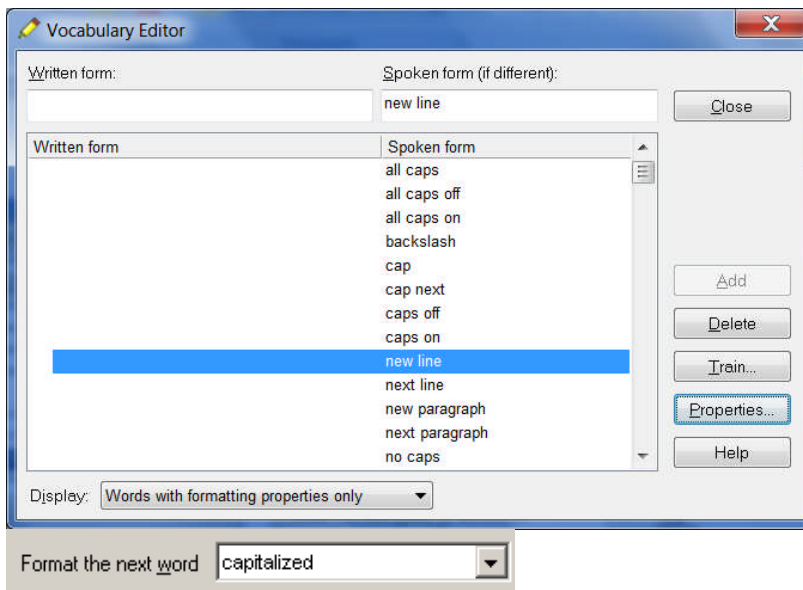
Vocabulary Editor

Written form:

Spoken form (if different):

new line

Close

| Written form | Spoken form |
|---|---|
| | all caps |
| | all caps off |
| | all caps on |
| | backslash |
| | cap |
| | cap next |
| | caps off |
| | caps on |
| | new line |
| | next line |
| | new paragraph |
| | next paragraph |
| | no caps |

Add

Delete

Train...

Properties...

Help

Display: Words with formatting properties only

Format the next word capitalized